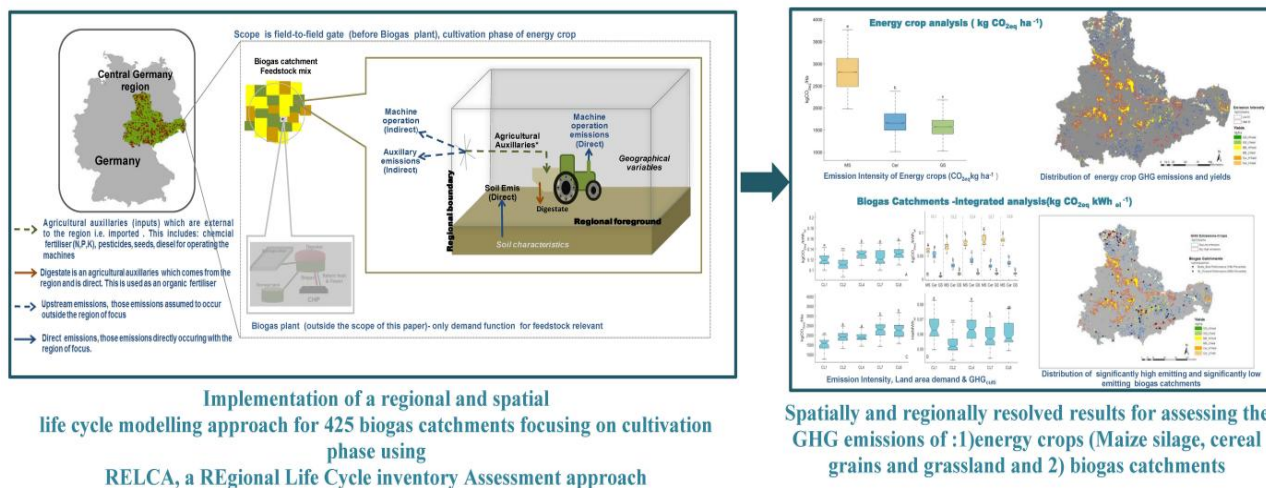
Scope is field-to-field gate (before Biogas plant), cultivation phase of energy crop

Central Germany region

Germany

Biogas catchment Feedstock mix

Machine operation (Indirect)

Auxillary emissions (Indirect)

Agricultural Auxillaries*

Machine operation emissions (Direct)

Geographical variables

Regional boundary

Soil Emis (Direct)

Digestate

Regional foreground

Soil characteristics

CHP

Agricultural auxillaries (inputs) which are external to the region i.e. imported . This includes: chemcial fertiliser (N,P,K), pesticides, seeds, diesel for operating the machines

Digestate is an agricultural auxillaries which comes from the region and is direct. This is used as an organic fertiliser

Upstream emissions, those emissions assumed to occur outside the region of focus

Direct emissions, those emissions directly occuring with the region of focus.

Biogas plant (outside the scope of this paper)- only demand function for feedstock relevant

Implementation of a regional and spatial life cycle modelling approach for 425 biogas catchments focusing on cultivation phase using RELCA, a REgional Life Cycle inventory Assessment approach

Energy crop analysis ( kg $CO_{2eq}$ $ha^{-1}$)

MS Cer GG

Emission Intensity of Energy crops ($CO_{2eq}$ kg $ha^{-1}$ )

Distribution of energy crop GHG emissions and yields

Biogas Catchments -integrated analysis(kg $CO_{2eq}$ $kWh_{el}^{-1}$)

Emission Intensity, Land area demand & $GHG_{LUC}$

Distribution of significantly high emitting and significantly low emitting biogas catchments

Spatially and regionally resolved results for assessing the GHG emissions of :1)energy crops (Maize silage, cereal grains and grassland and 2) biogas catchments